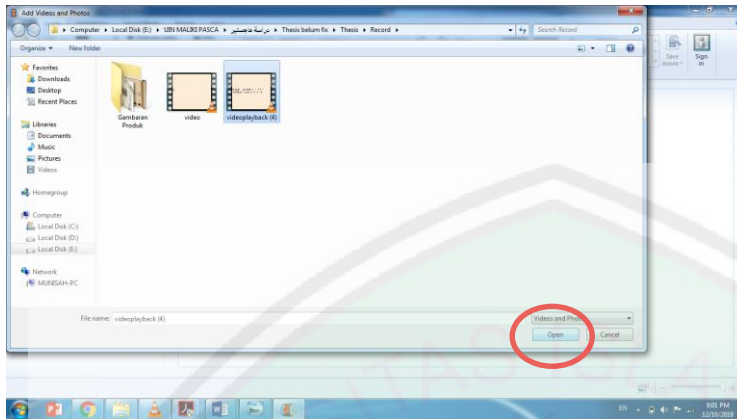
Add Videos and Photos

Computer ▸ Local Disk (E:) ▸ UIN MALIKI PASCA ▸ دراسة ماجستير ▸ Thesis belum fix ▸ Thesis ▸ Record ▸

Search Record

Organize ▾ New folder

Favorites
Downloads
Desktop
Recent Places

Libraries
Documents
Music
Pictures
Videos

Homegroup

Computer
Local Disk (C:)
Local Disk (D:)
Local Disk (E:)

Network
MUNISAH-PC

Gambaran Produk

video

videoplayback (4)

File name: videoplayback (4)

Videos and Photos

Open

Cancel

Save movie

Sign in

EN

9:01 PM
12/10/2018